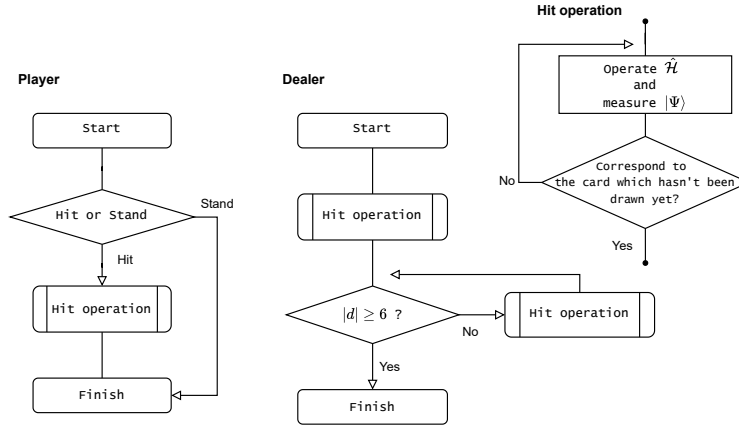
Hit operation

Operate $\hat{\mathcal{H}}$ and measure $|\Psi\rangle$

Correspond to the card which hasn't been drawn yet?

No

Yes

Player

Start

Hit or Stand

Stand

Hit

Hit operation

Finish

Dealer

Start

Hit operation

$|d| \geq 6$ ?

No

Hit operation

Yes

Finish